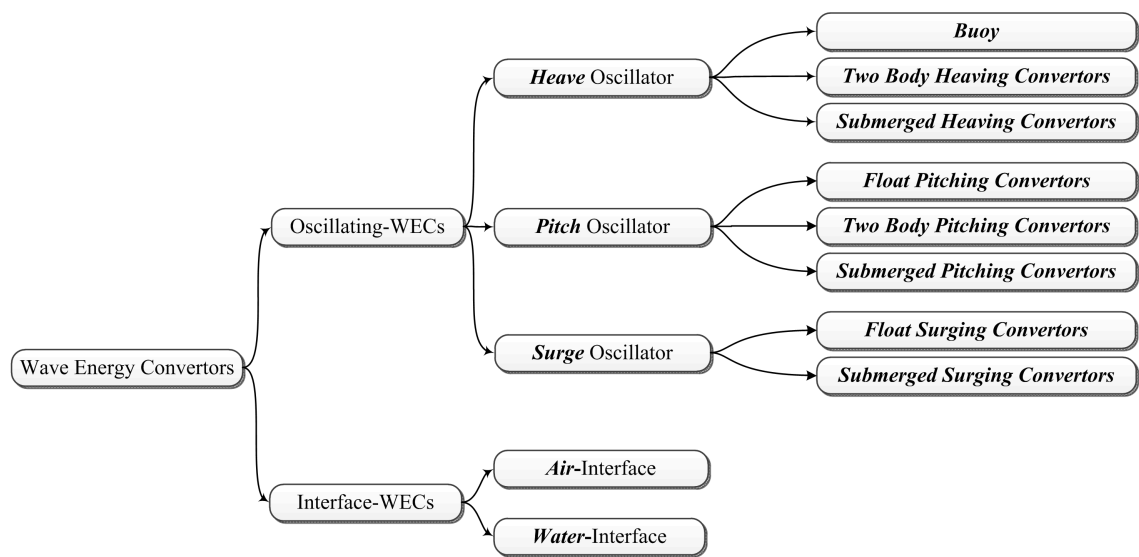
Wave Energy Convertors

Oscillating-WECs

Heave Oscillator

Buoy

Two Body Heaving Convertors

Submerged Heaving Convertors

Pitch Oscillator

Float Pitching Convertors

Two Body Pitching Convertors

Submerged Pitching Convertors

Surge Oscillator

Float Surging Convertors

Submerged Surging Convertors

Interface-WECs

Air-Interface

Water-Interface